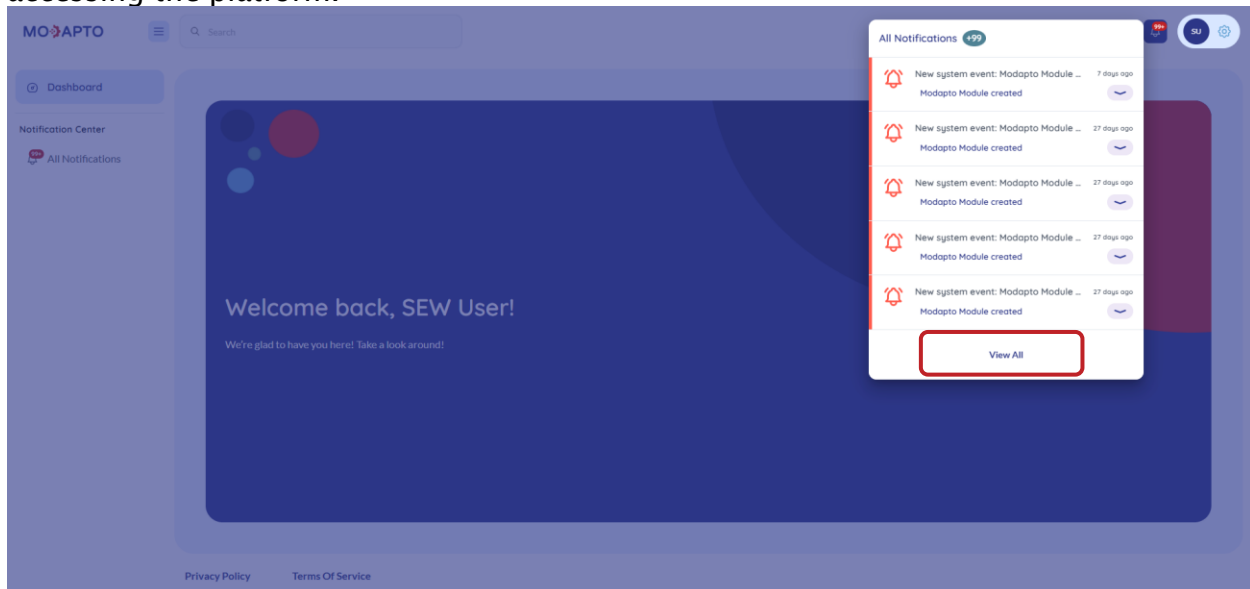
accessing the platform.

MODAPTO

Search

Dashboard

Notification Center

99+ All Notifications

Welcome back, SEW User!

We're glad to have you here! Take a look around!

Privacy Policy Terms Of Service

99+ SU

All Notifications +99

New system event: Modapto Module ... 7 days ago
Modapto Module created

New system event: Modapto Module ... 27 days ago
Modapto Module created

New system event: Modapto Module ... 27 days ago
Modapto Module created

New system event: Modapto Module ... 27 days ago
Modapto Module created

New system event: Modapto Module ... 27 days ago
Modapto Module created

View All